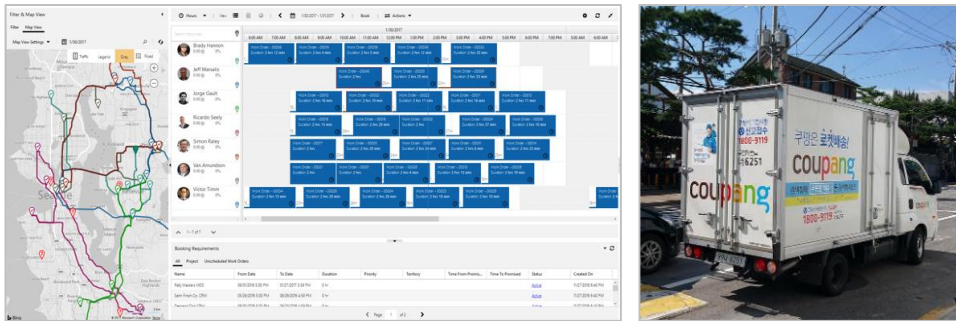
Filter & Map View

Filter Map View

Map View Settings 1/30/2017

Traffic Legend Day Fixed

Seattle

Bing

Hours Hide 1/30/2017 - 1/31/2017 Book Actions

Search Resources

1/30/2017

6:00 AM 7:00 AM 8:00 AM 9:00 AM 10:00 AM 11:00 AM 12:00 PM 1:00 PM 2:00 PM 3:00 PM 4:00 PM 5:00 PM 6:00 PM 7:00 PM

Brady Hannon

Jeff Manalis

Jorge Gault

Ricardo Seely

Simon Raley

Slen Amundsen

Victor Timm

Work Order - 00024

Booking Requirements

All Project Unscheduled Work Orders

| Name | From Date | To Date | Duration | Priority | Territory | Time From Promis... | Time To Promised | Status | Created On |
|---|---|---|---|---|---|---|---|---|---|
| Fab Masters (WO) | 08/05/2016 5:00 PM | 01/27/2017 5:00 PM | 0 hr | | | | | Active | 1/27/2016 8:40 PM |
| Semi Finish Co. (ON) | 08/05/2016 5:00 PM | 08/26/2016 4:00 PM | 0 hr | | | | | Active | 1/27/2016 8:40 PM |

Page 1 of 2

쿠팡맨 로켓배송
신고접수
1600-9119
6251
coupang
coupang
1600-9119